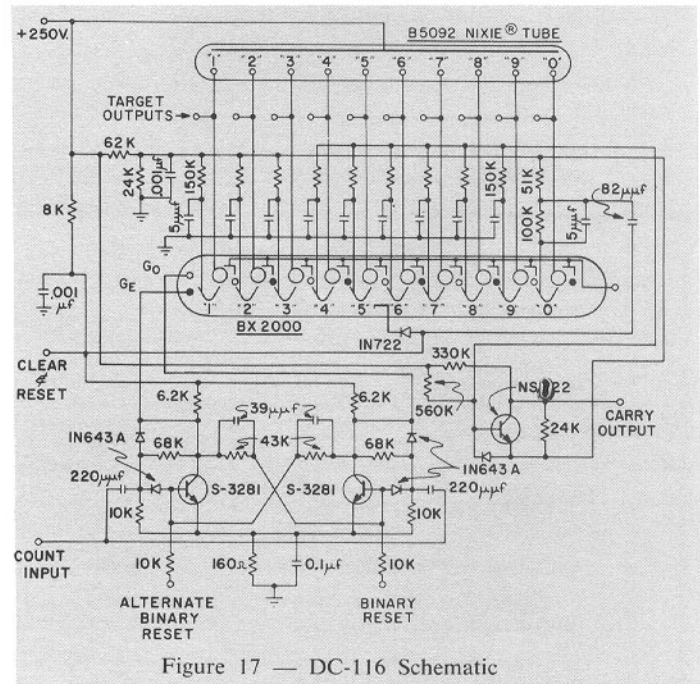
+250V.

B5092 NIXIE® TUBE

"1" "2" "3" "4" "5" "6" "7" "8" "9" "0"

TARGET OUTPUTS

62 K

24K

.001 µf

150K

5µf

150K

51K

100K

5µf

82µµf

8K

.001 µf

$G_O$

$G_E$

"1" "2" "3" "4" "5" "6" "7" "8" "9" "0"

BX 2000

IN722

CLEAR & RESET

330K

560K

NS722

24K

CARRY OUTPUT

6.2K

39µµf

6.2K

43K

IN643A

68K

68K

IN643A

220µµf

S-3281

S-3281

220µµf

10K

10K

COUNT INPUT

10K

160Ω

0.1µf

10K

ALTERNATE BINARY RESET

BINARY RESET

Figure 17 — DC-116 Schematic